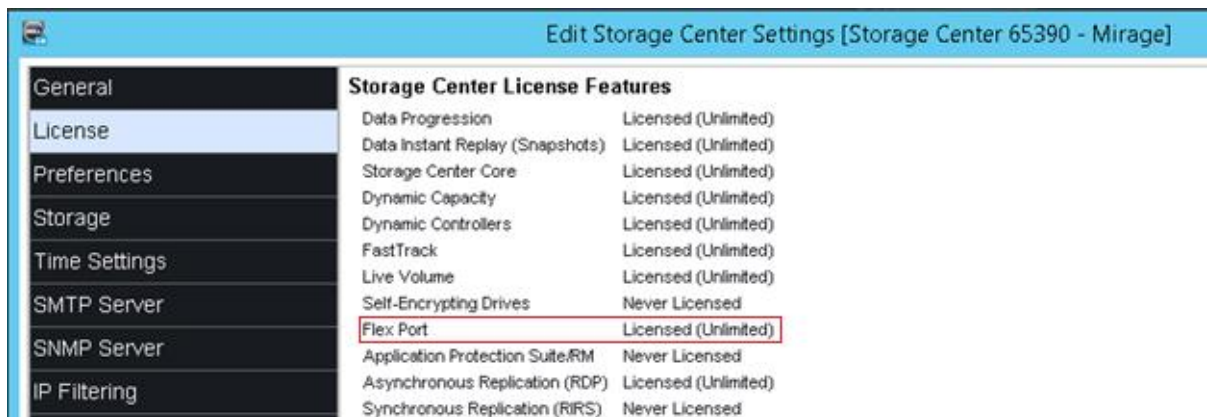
Edit Storage Center Settings [Storage Center 65390 - Mirage]

General
License
Preferences
Storage
Time Settings
SMTP Server
SNMP Server
IP Filtering

Storage Center License Features

| | |
|---|---|
| Data Progression | Licensed (Unlimited) |
| Data Instant Replay (Snapshots) | Licensed (Unlimited) |
| Storage Center Core | Licensed (Unlimited) |
| Dynamic Capacity | Licensed (Unlimited) |
| Dynamic Controllers | Licensed (Unlimited) |
| FastTrack | Licensed (Unlimited) |
| Live Volume | Licensed (Unlimited) |
| Self-Encrypting Drives | Never Licensed |
| Flex Port | Licensed (Unlimited) |
| Application Protection Suite/RM | Never Licensed |
| Asynchronous Replication (RDP) | Licensed (Unlimited) |
| Synchronous Replication (RIRS) | Never Licensed |